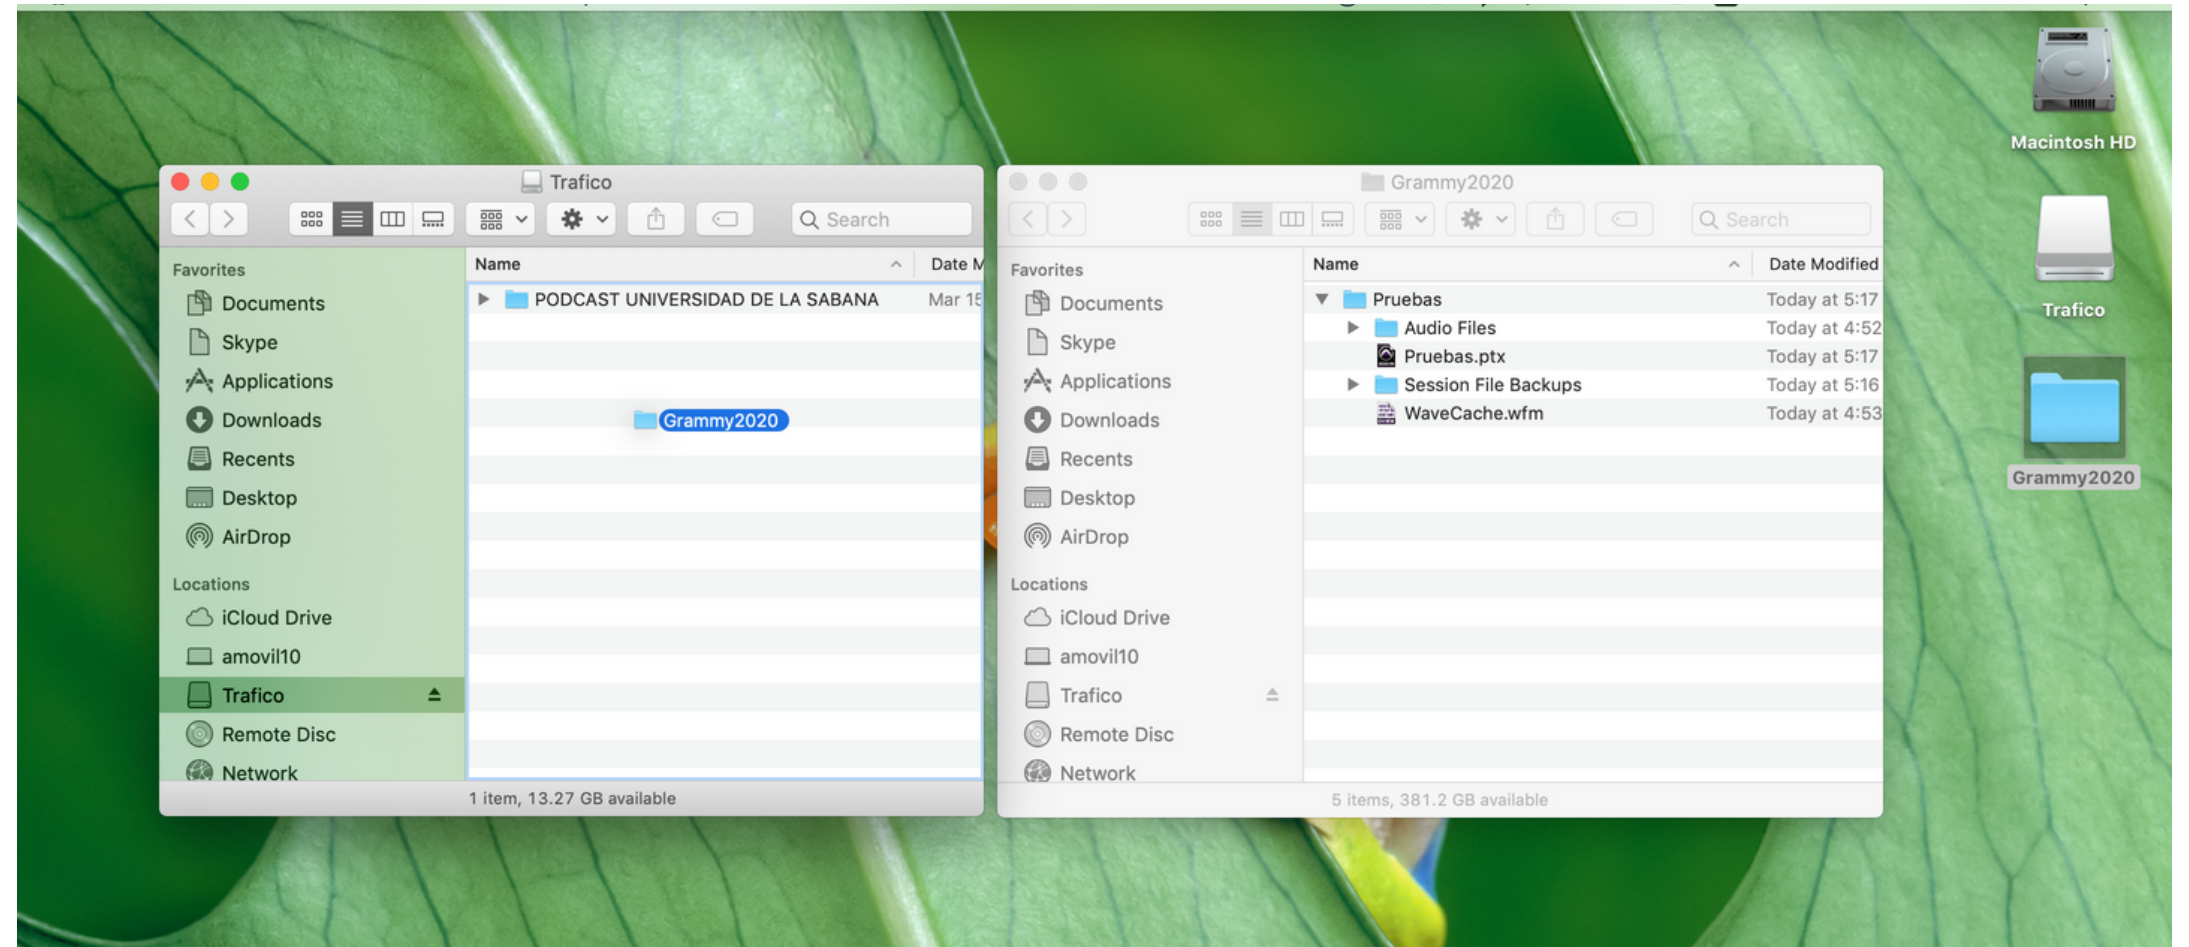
Trafico

Search

Favorites
Documents
Skype
Applications
Downloads
Recents
Desktop
AirDrop

Locations
iCloud Drive
amovil10
Trafico
Remote Disc
Network

| Name | Date M |
|---|---|
| PODCAST UNIVERSIDAD DE LA SABANA | Mar 15 |

Grammy2020

1 item, 13.27 GB available

Grammy2020

Search

Favorites
Documents
Skype
Applications
Downloads
Recents
Desktop
AirDrop

Locations
iCloud Drive
amovil10
Trafico
Remote Disc
Network

| Name | Date Modified |
|---|---|
| Pruebas | Today at 5:17 |
| Audio Files | Today at 4:52 |
| Pruebas.ptx | Today at 5:17 |
| Session File Backups | Today at 5:16 |
| WaveCache.wfm | Today at 4:53 |

5 items, 381.2 GB available

Macintosh HD
Trafico
Grammy2020